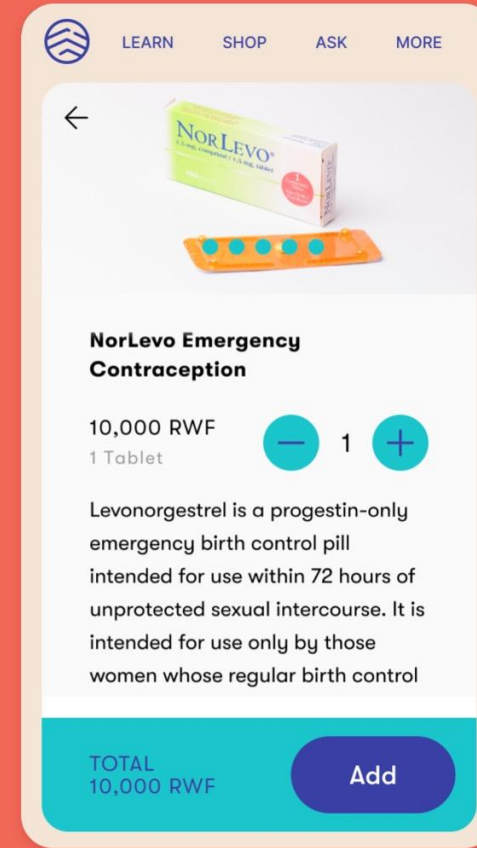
LEARN SHOP ASK MORE

NorLevo
1,5 mg, comprimé / 1,5 mg, tablet

NorLevo Emergency Contraception

10,000 RWF
1 Tablet

1

Levonorgestrel is a progestin-only emergency birth control pill intended for use within 72 hours of unprotected sexual intercourse. It is intended for use only by those women whose regular birth control

TOTAL
10,000 RWF

Add